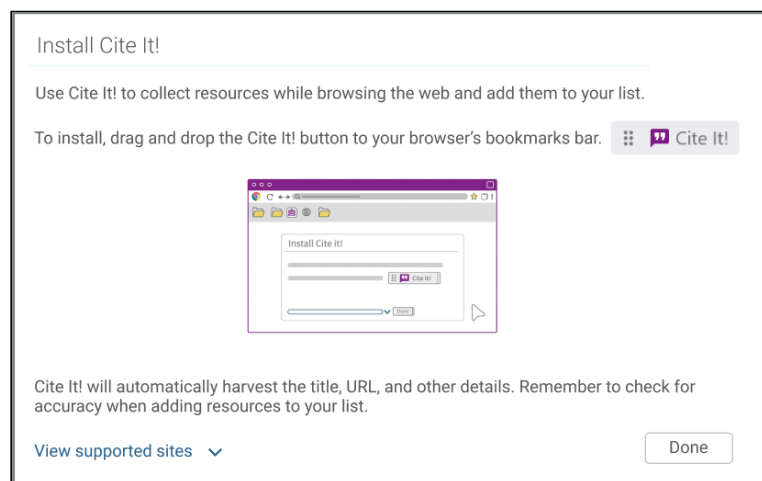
Install Cite It!

Use Cite It! to collect resources while browsing the web and add them to your list.

To install, drag and drop the Cite It! button to your browser's bookmarks bar. Cite It!

Install Cite it!

Cite It!

Done

Cite It! will automatically harvest the title, URL, and other details. Remember to check for accuracy when adding resources to your list.

View supported sites

Done